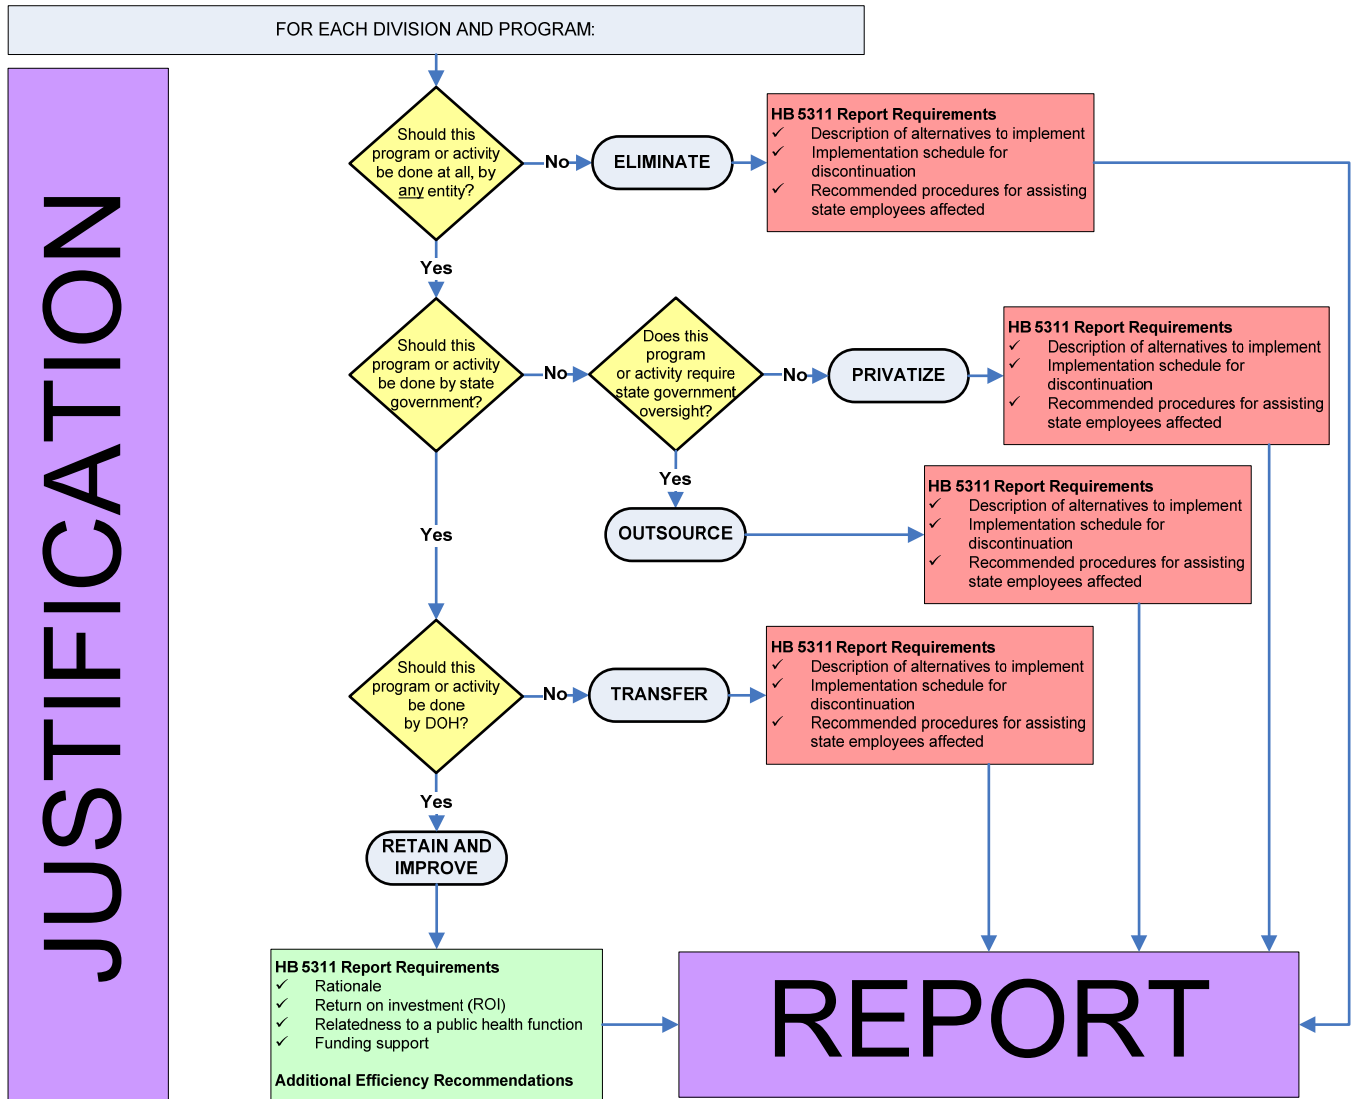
FOR EACH DIVISION AND PROGRAM:

JUSTIFICATION

Should this program or activity be done at all, by any entity?

No

ELIMINATE

HB 5311 Report Requirements
✓ Description of alternatives to implement
✓ Implementation schedule for discontinuation
✓ Recommended procedures for assisting state employees affected

Yes

Should this program or activity be done by state government?

No

Does this program or activity require state government oversight?

No

PRIVATIZE

HB 5311 Report Requirements
✓ Description of alternatives to implement
✓ Implementation schedule for discontinuation
✓ Recommended procedures for assisting state employees affected

Yes

OUTSOURCE

HB 5311 Report Requirements
✓ Description of alternatives to implement
✓ Implementation schedule for discontinuation
✓ Recommended procedures for assisting state employees affected

Yes

Should this program or activity be done by DOH?

No

TRANSFER

HB 5311 Report Requirements
✓ Description of alternatives to implement
✓ Implementation schedule for discontinuation
✓ Recommended procedures for assisting state employees affected

Yes

RETAIN AND IMPROVE

HB 5311 Report Requirements
✓ Rationale
✓ Return on investment (ROI)
✓ Relatedness to a public health function
✓ Funding support

Additional Efficiency Recommendations

REPORT